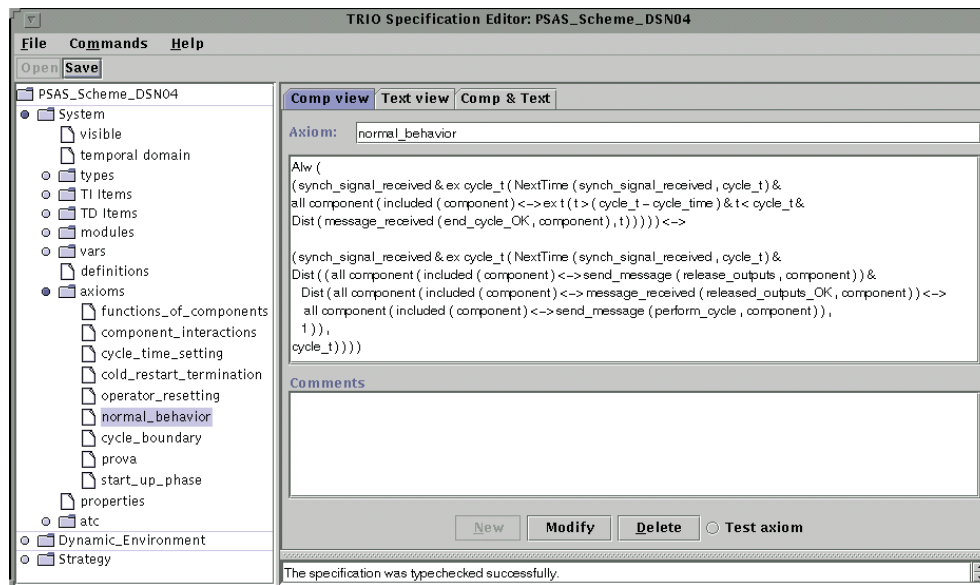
TRIO Specification Editor: PSAS_Scheme_DSN04

File Commands Help

Open Save

PSAS_Scheme_DSN04
System
visible
temporal domain
types
TI Items
TD Items
modules
vars
definitions
axioms
functions_of_components
component_interactions
cycle_time_setting
cold_restart_termination
operator_resetting
normal_behavior
cycle_boundary
prova
start_up_phase
properties
atc
Dynamic_Environment
Strategy

Comp view | Text view | Comp & Text

Axiom: normal_behavior

Alw (
(synch_signal_received & ex cycle_t ( NextTime ( synch_signal_received , cycle_t) &
all component ( included ( component ) <-> ex t ( t > ( cycle_t - cycle_time ) & t < cycle_t &
Dist ( message_received ( end_cycle_OK , component ) , t ) ) ) ) ) <->

(synch_signal_received & ex cycle_t ( NextTime ( synch_signal_received , cycle_t) &
Dist ( ( all component ( included ( component ) <-> send_message ( release_outputs , component ) ) &
Dist ( all component ( included ( component ) <-> message_received ( released_outputs_OK , component ) ) <->
all component ( included ( component ) <-> send_message ( perform_cycle , component ) ) ,
1 ) ) ,
cycle_t ) ) ) )

Comments

New | Modify | Delete | Test axiom

The specification was typechecked successfully.